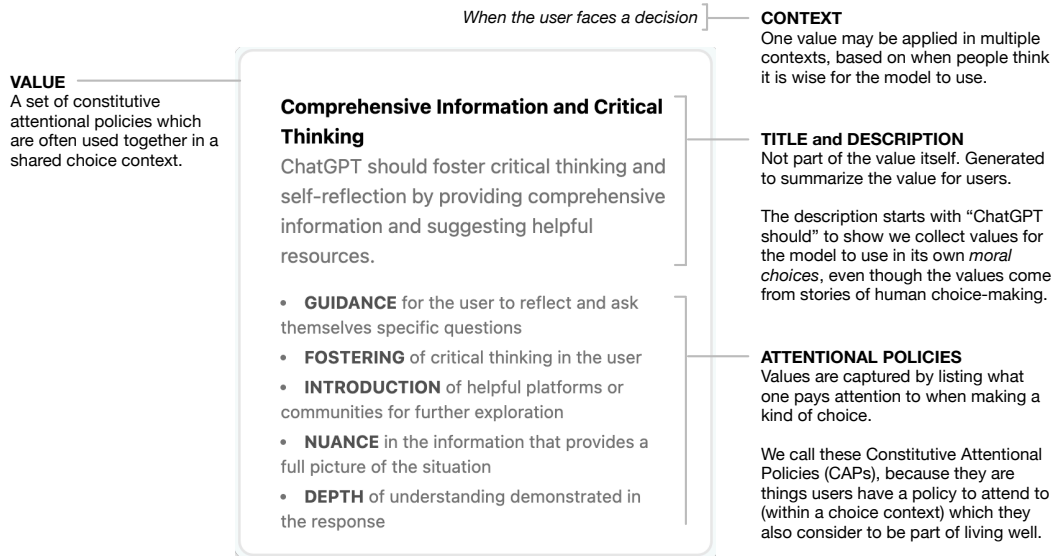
When the user faces a decision

CONTEXT
One value may be applied in multiple contexts, based on when people think it is wise for the model to use.

VALUE
A set of constitutive attentional policies which are often used together in a shared choice context.

Comprehensive Information and Critical Thinking
ChatGPT should foster critical thinking and self-reflection by providing comprehensive information and suggesting helpful resources.

TITLE and DESCRIPTION
Not part of the value itself. Generated to summarize the value for users.

The description starts with "ChatGPT should" to show we collect values for the model to use in its own *moral choices*, even though the values come from stories of human choice-making.

• **GUIDANCE** for the user to reflect and ask themselves specific questions
• **FOSTERING** of critical thinking in the user
• **INTRODUCTION** of helpful platforms or communities for further exploration
• **NUANCE** in the information that provides a full picture of the situation
• **DEPTH** of understanding demonstrated in the response

ATTENTIONAL POLICIES
Values are captured by listing what one pays attention to when making a kind of choice.

We call these Constitutive Attentional Policies (CAPs), because they are things users have a policy to attend to (within a choice context) which they also consider to be part of living well.